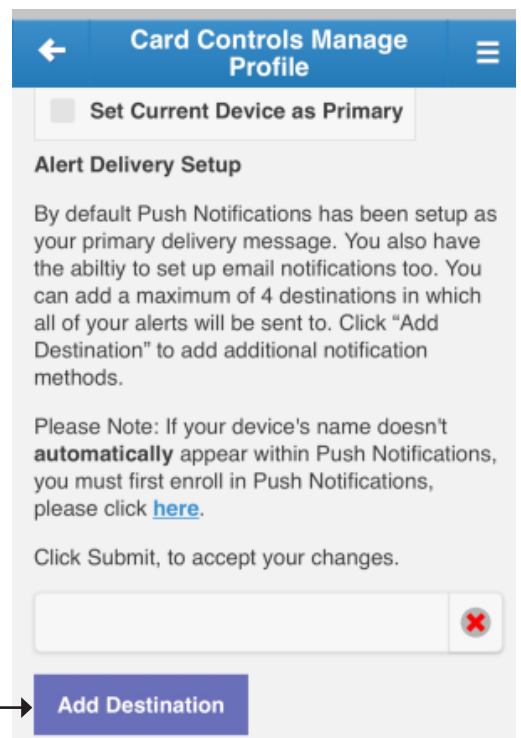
Card Controls Manage Profile

Set Current Device as Primary

Alert Delivery Setup

By default Push Notifications has been setup as your primary delivery message. You also have the abiltiy to set up email notifications too. You can add a maximum of 4 destinations in which all of your alerts will be sent to. Click "Add Destination" to add additional notification methods.

Please Note: If your device's name doesn't **automatically** appear within Push Notifications, you must first enroll in Push Notifications, please click here.

Click Submit, to accept your changes.

Add Destination